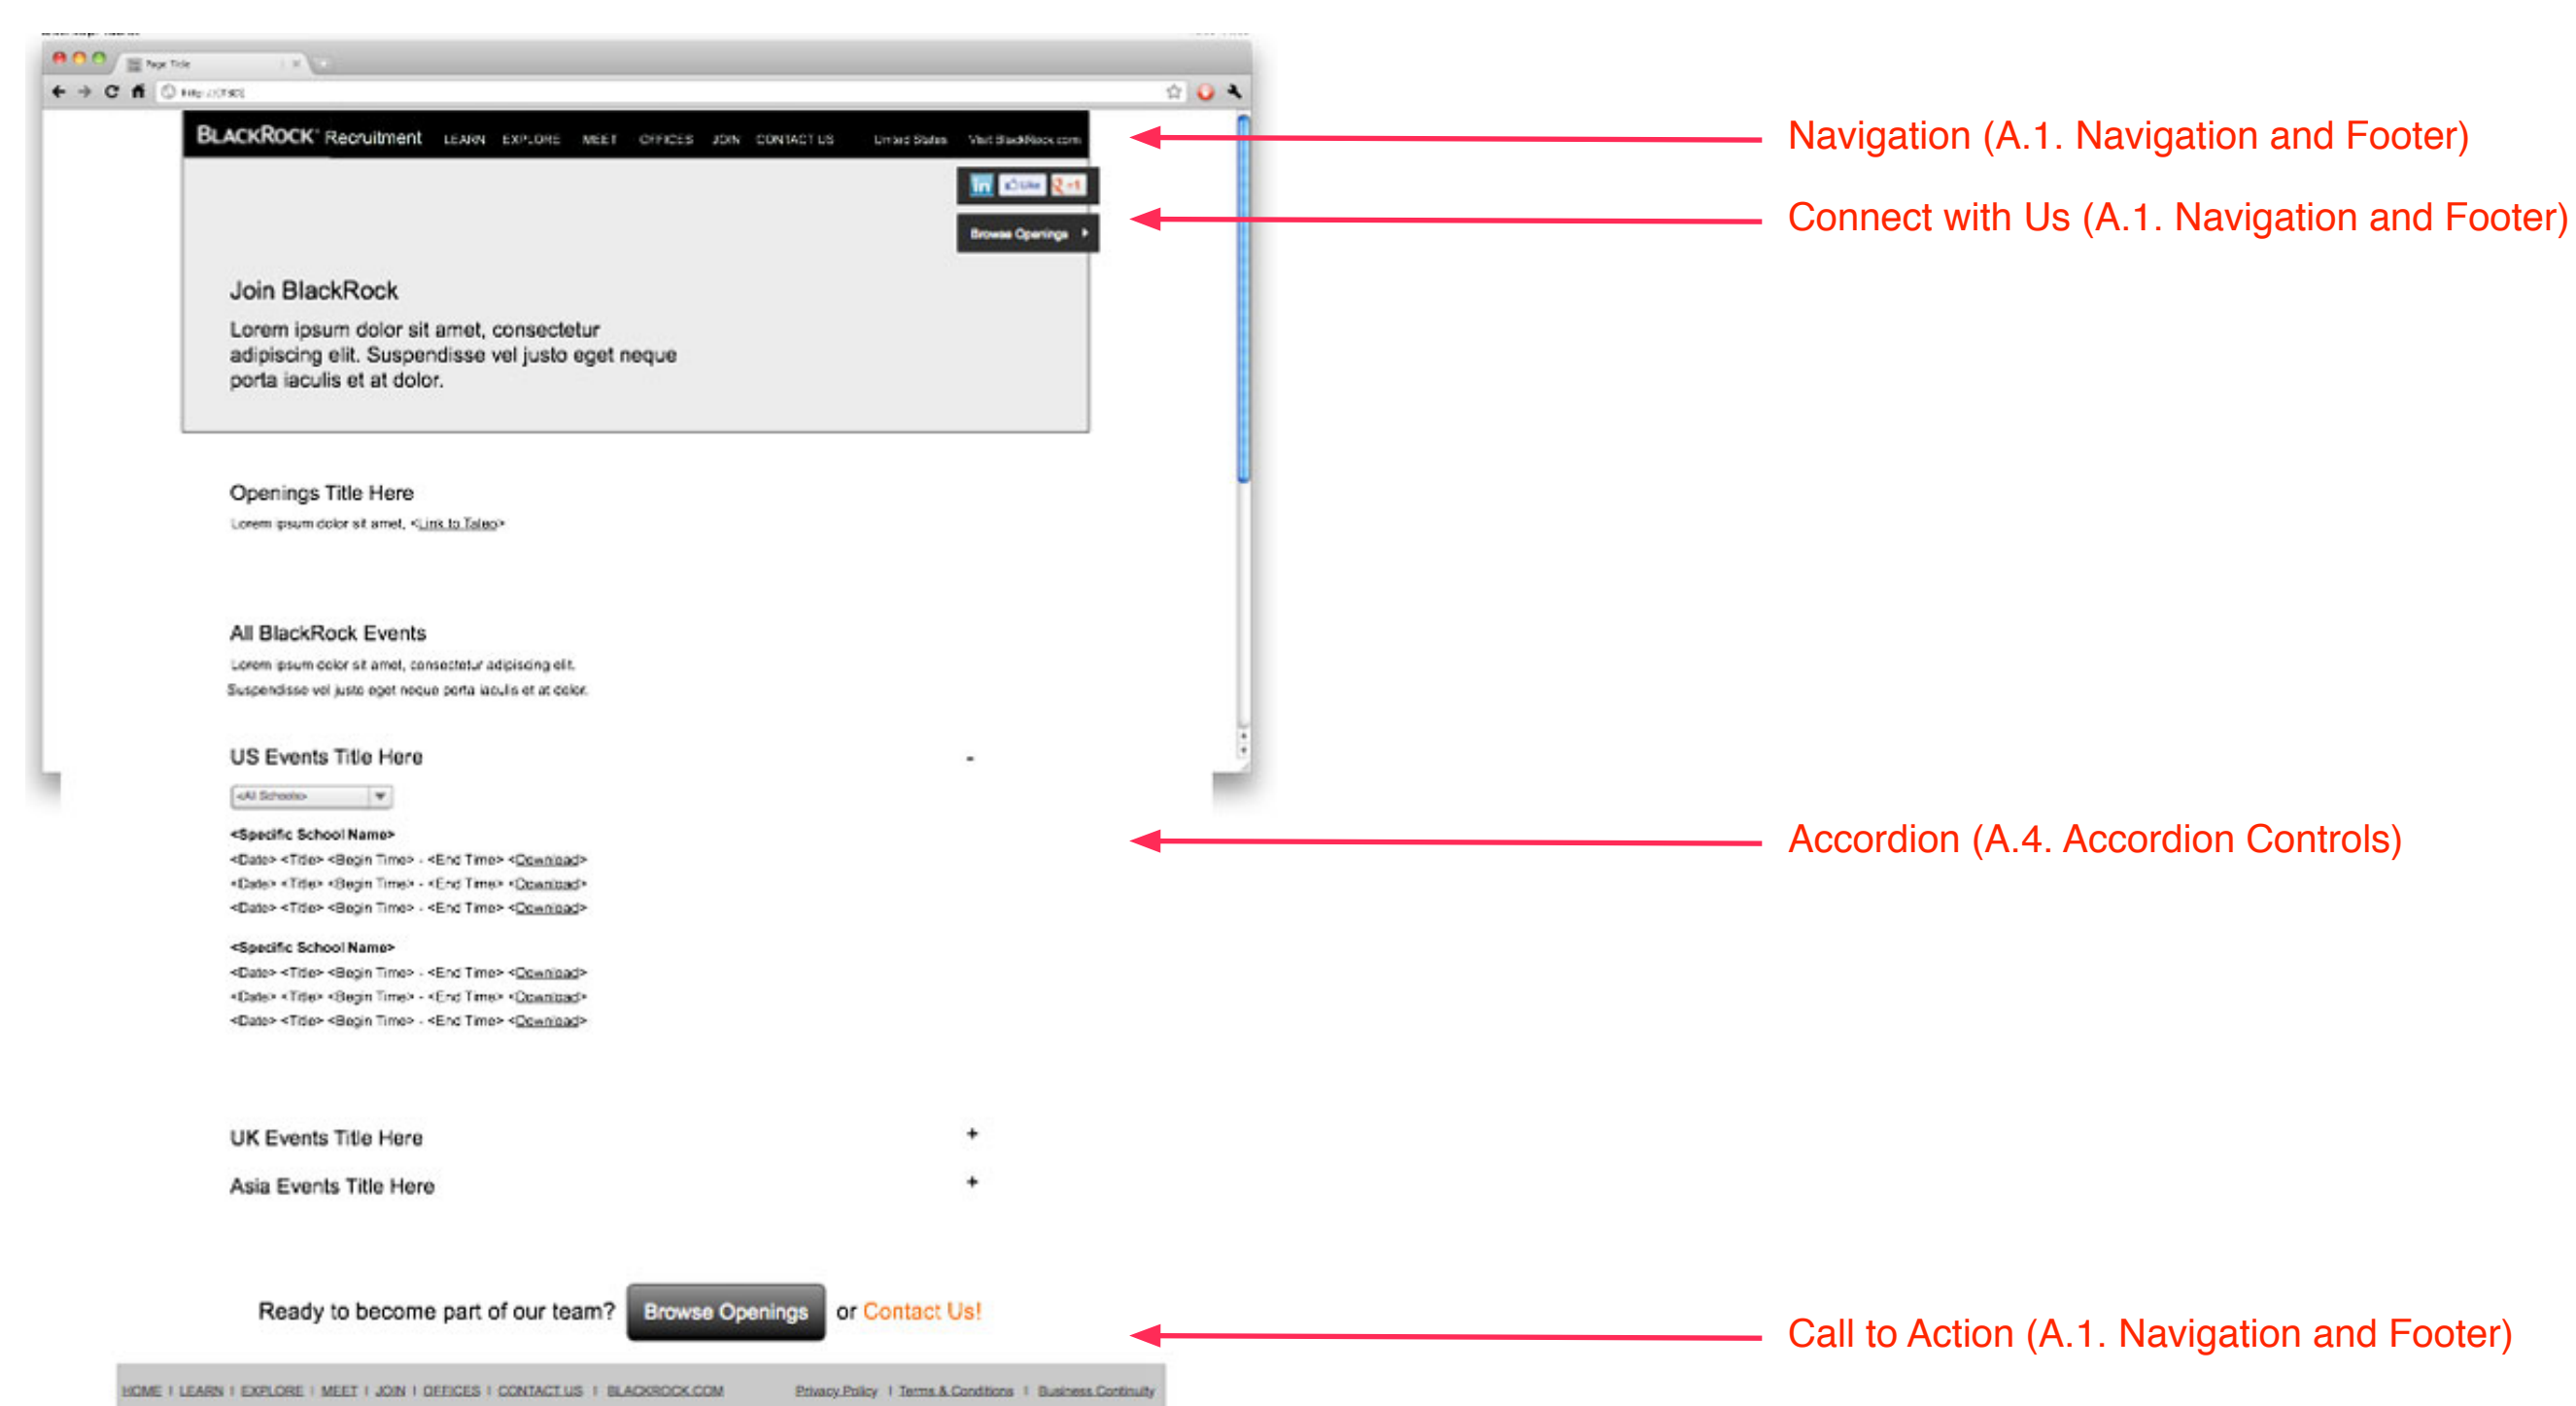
Page Title

http://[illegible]

BLACKROCK Recruitment LEARN EXPLORE MEET OFFICES JOIN CONTACT US United States Visit BlackRock.com

Navigation (A.1. Navigation and Footer)

in Like +1

Browse Openings

Connect with Us (A.1. Navigation and Footer)

Join BlackRock

Lorem ipsum dolor sit amet, consectetur adipiscing elit. Suspendisse vel justo eget neque porta iaculis et at dolor.

Openings Title Here

Lorem ipsum dolor sit amet, <Link to Taleo>

All BlackRock Events

Lorem ipsum dolor sit amet, consectetur adipiscing elit. Suspendisse vel justo eget neque porta iaculis et at dolor.

US Events Title Here -

<All Schools>

<Specific School Name>
<Date> <Title> <Begin Time> - <End Time> <Download>
<Date> <Title> <Begin Time> - <End Time> <Download>
<Date> <Title> <Begin Time> - <End Time> <Download>

<Specific School Name>
<Date> <Title> <Begin Time> - <End Time> <Download>
<Date> <Title> <Begin Time> - <End Time> <Download>
<Date> <Title> <Begin Time> - <End Time> <Download>

Accordion (A.4. Accordion Controls)

UK Events Title Here +

Asia Events Title Here +

Ready to become part of our team? Browse Openings or Contact Us!

Call to Action (A.1. Navigation and Footer)

HOME | LEARN | EXPLORE | MEET | JOIN | OFFICES | CONTACT US | BLACKROCK.COM Privacy Policy | Terms & Conditions | Business Continuity